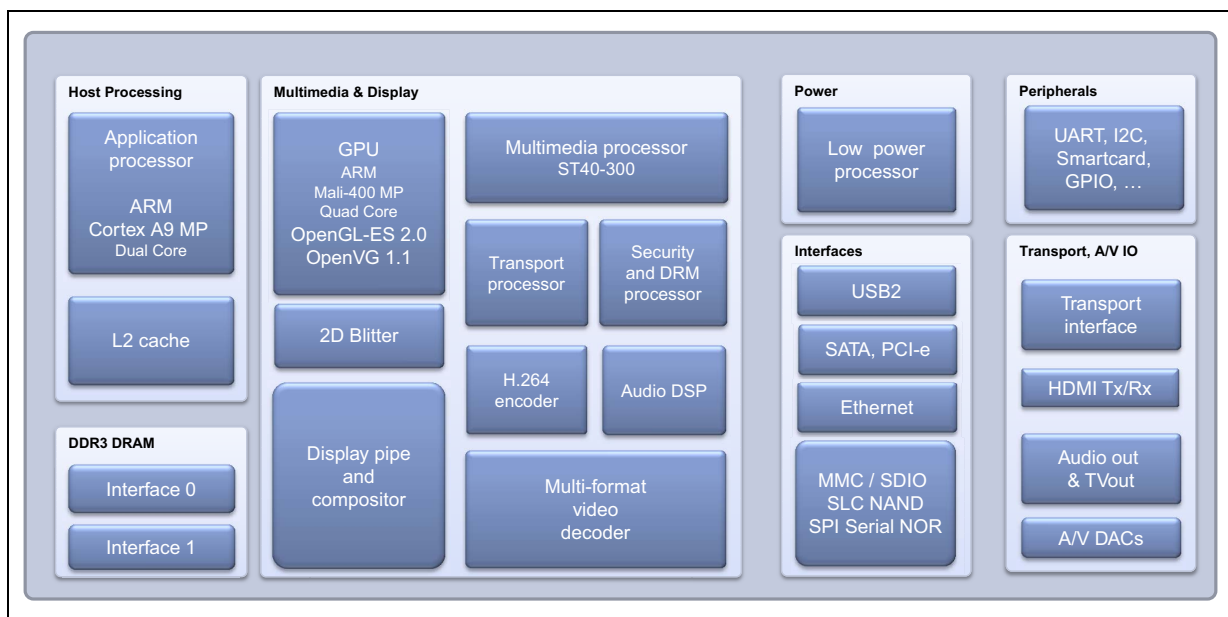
Host Processing

Application processor

ARM Cortex A9 MP Dual Core

L2 cache

DDR3 DRAM

Interface 0

Interface 1

Multimedia & Display

GPU ARM Mali-400 MP Quad Core OpenGL-ES 2.0 OpenVG 1.1

2D Blitter

Display pipe and compositor

Multimedia processor ST40-300

Transport processor

Security and DRM processor

H.264 encoder

Audio DSP

Multi-format video decoder

Power

Low power processor

Interfaces

USB2

SATA, PCI-e

Ethernet

MMC / SDIO SLC NAND SPI Serial NOR

Peripherals

UART, I2C, Smartcard, GPIO, …

Transport, A/V IO

Transport interface

HDMI Tx/Rx

Audio out & TVout

A/V DACs